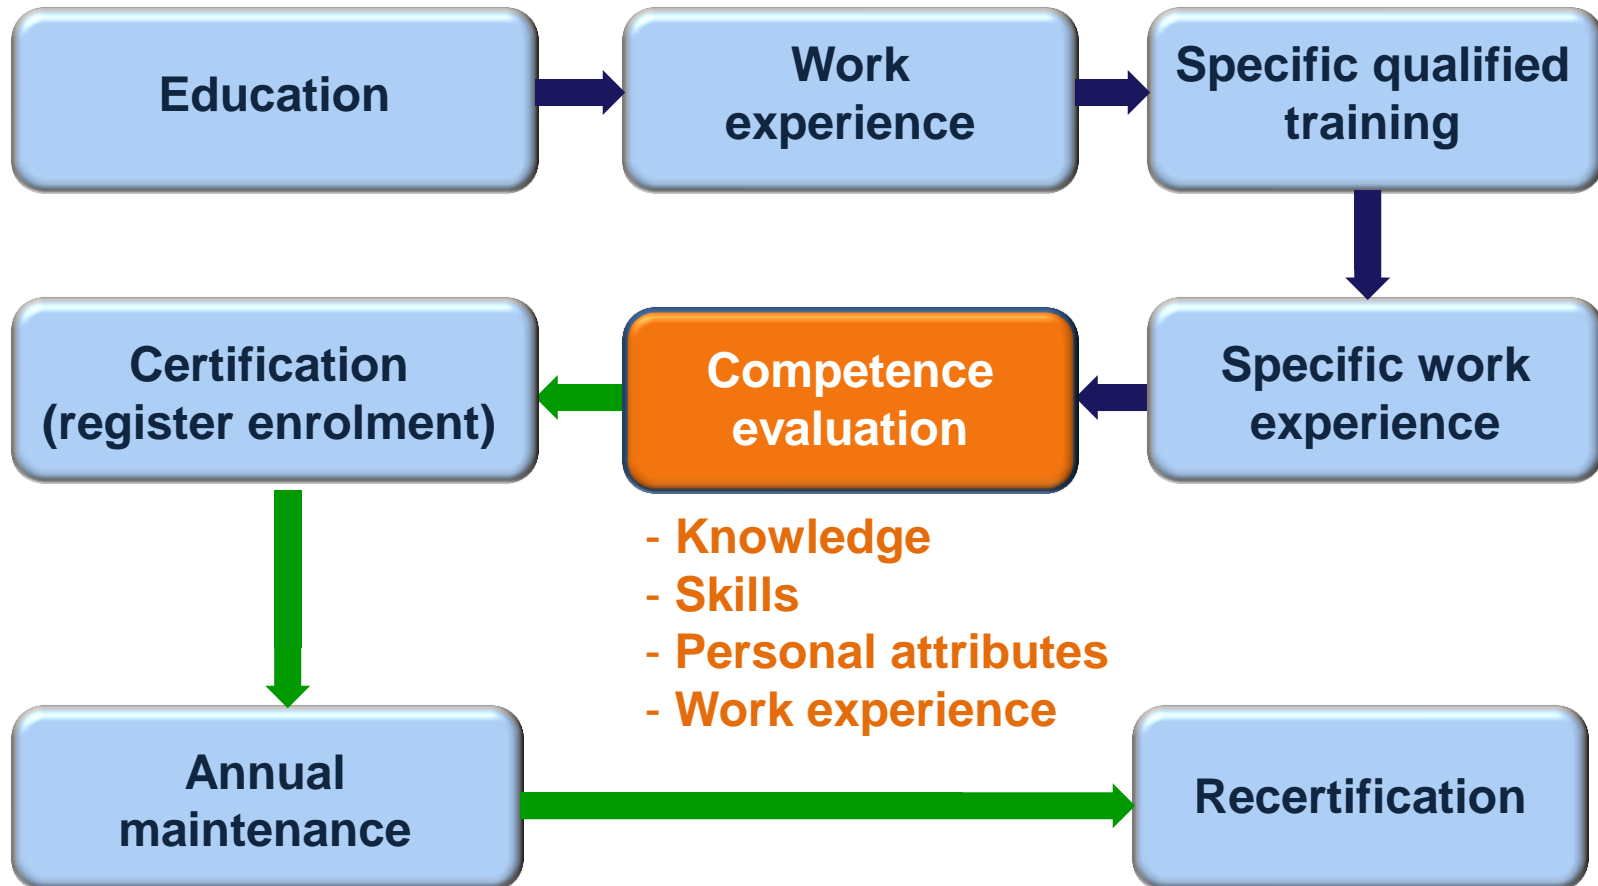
Education

Work experience

Specific qualified training

Certification (register enrolment)

Competence evaluation

Specific work experience

- Knowledge
- Skills
- Personal attributes
- Work experience

Annual maintenance

Recertification